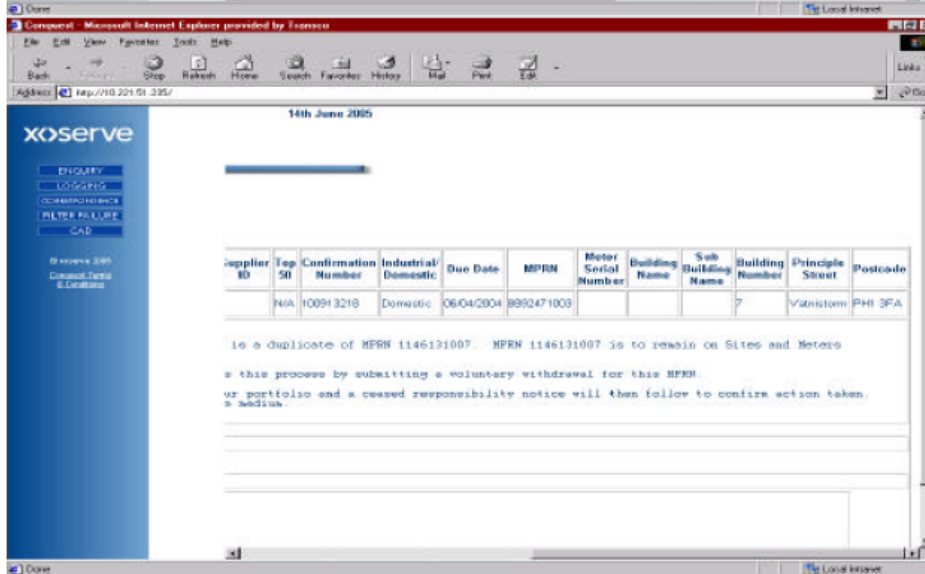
Done

Local intranet

Conquest - Microsoft Internet Explorer provided by Transco

File Edit View Favorites Tools Help

Back Forward Stop Refresh Home Search Favorites History Mail Print Edit

Links

Address http://10.221.51.395/

Go

xoserve

ENQUIRY
LOGGING
CORRESPONDENCE
FILTER FAILURE
CAD

© xoserve 2005
Conquest Terms & Conditions

14th June 2005

| Supplier ID | Top 50 | Confirmation Number | Industrial/ Domestic | Due Date | MPRN | Meter Serial Number | Building Name | Sub Building Name | Building Number | Principle Street | Postcode |
|---|---|---|---|---|---|---|---|---|---|---|---|
| | N/A | 100913218 | Domestic | 06/04/2004 | 8892471003 | | | | 7 | Vatnistorn | PH1 3FA |

is a duplicate of MPRN 1146131007. MPRN 1146131007 is to remain on Sites and Meters

s this process by submitting a voluntary withdrawal for this MPRN.

ur portfolio and a ceased responsibility notice will then follow to confirm action taken. e medium.

Done

Local intranet